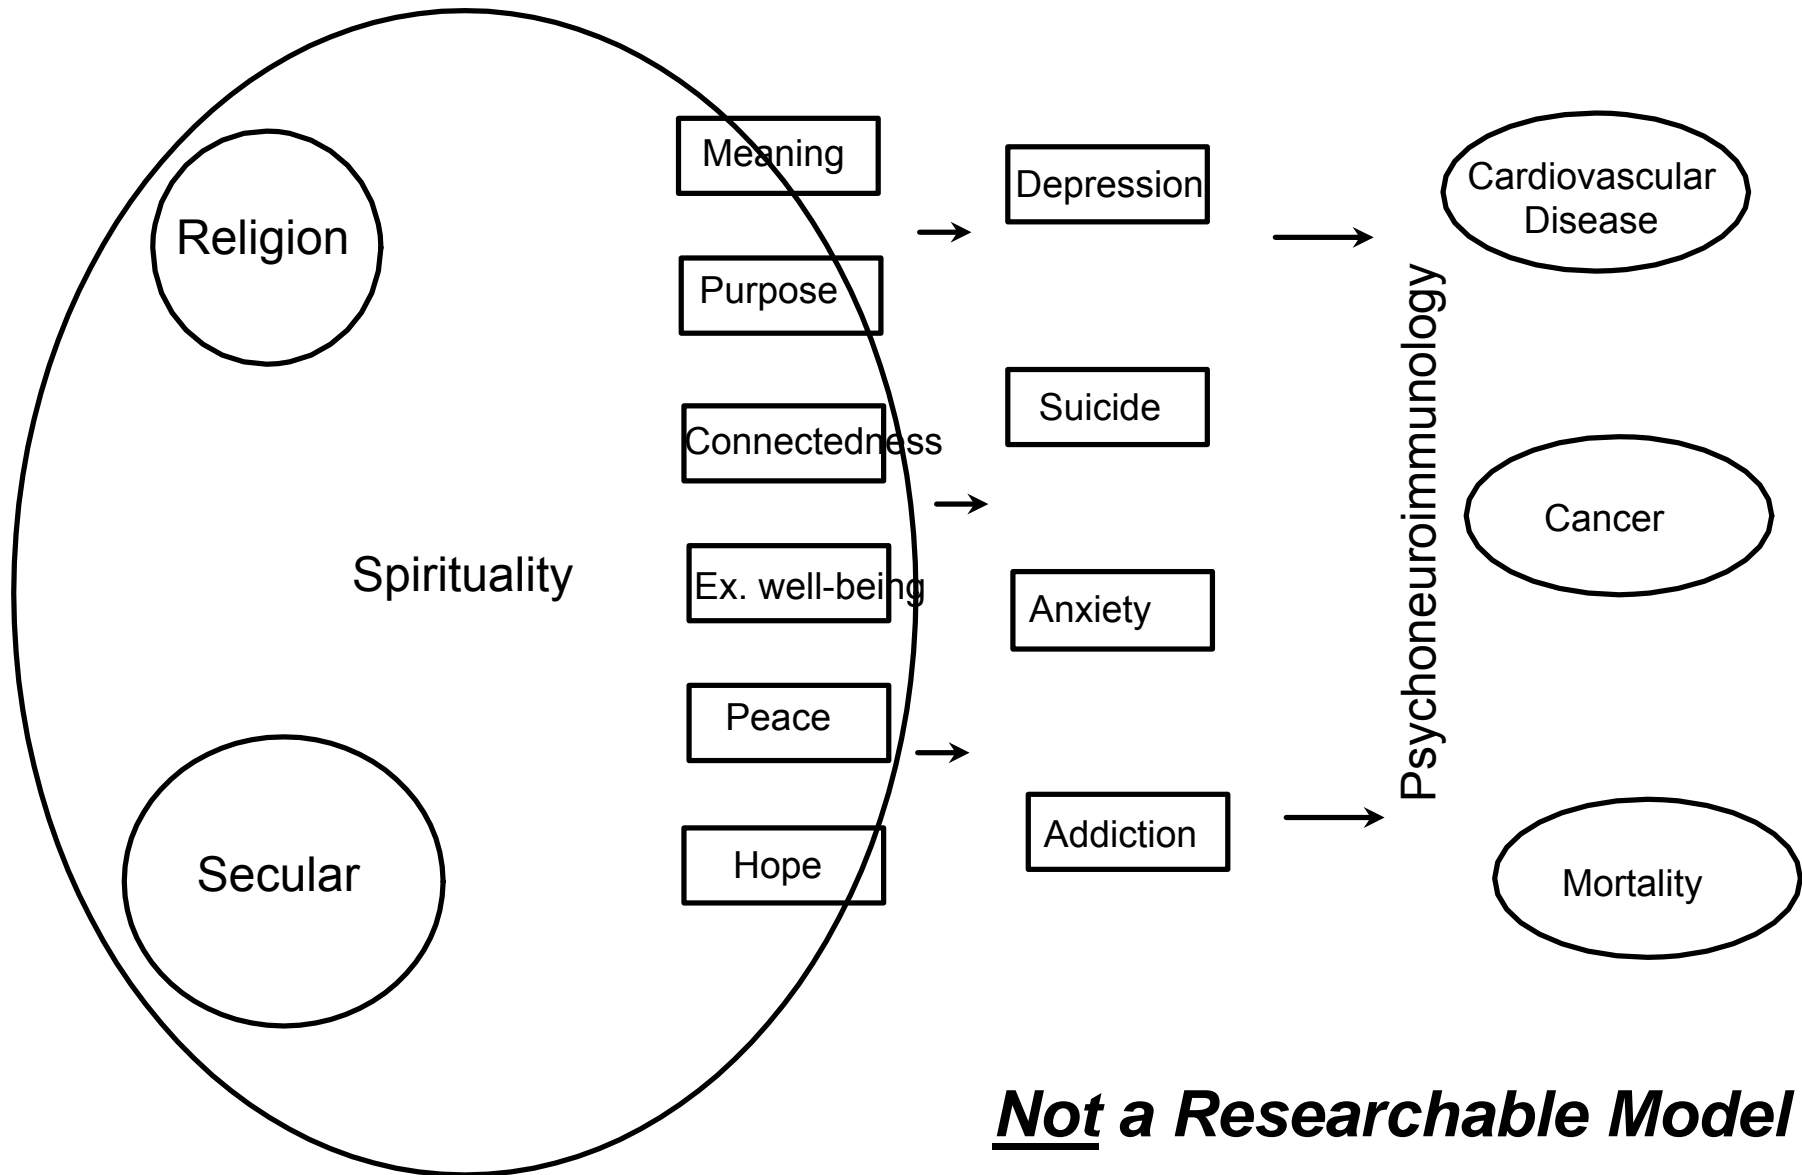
Religion

Spirituality

Secular

Meaning

Purpose

Connectedness

Ex. well-being

Peace

Hope

Depression

Suicide

Anxiety

Addiction

Psychoneuroimmunology

Cardiovascular Disease

Cancer

Mortality

Not a Researchable Model